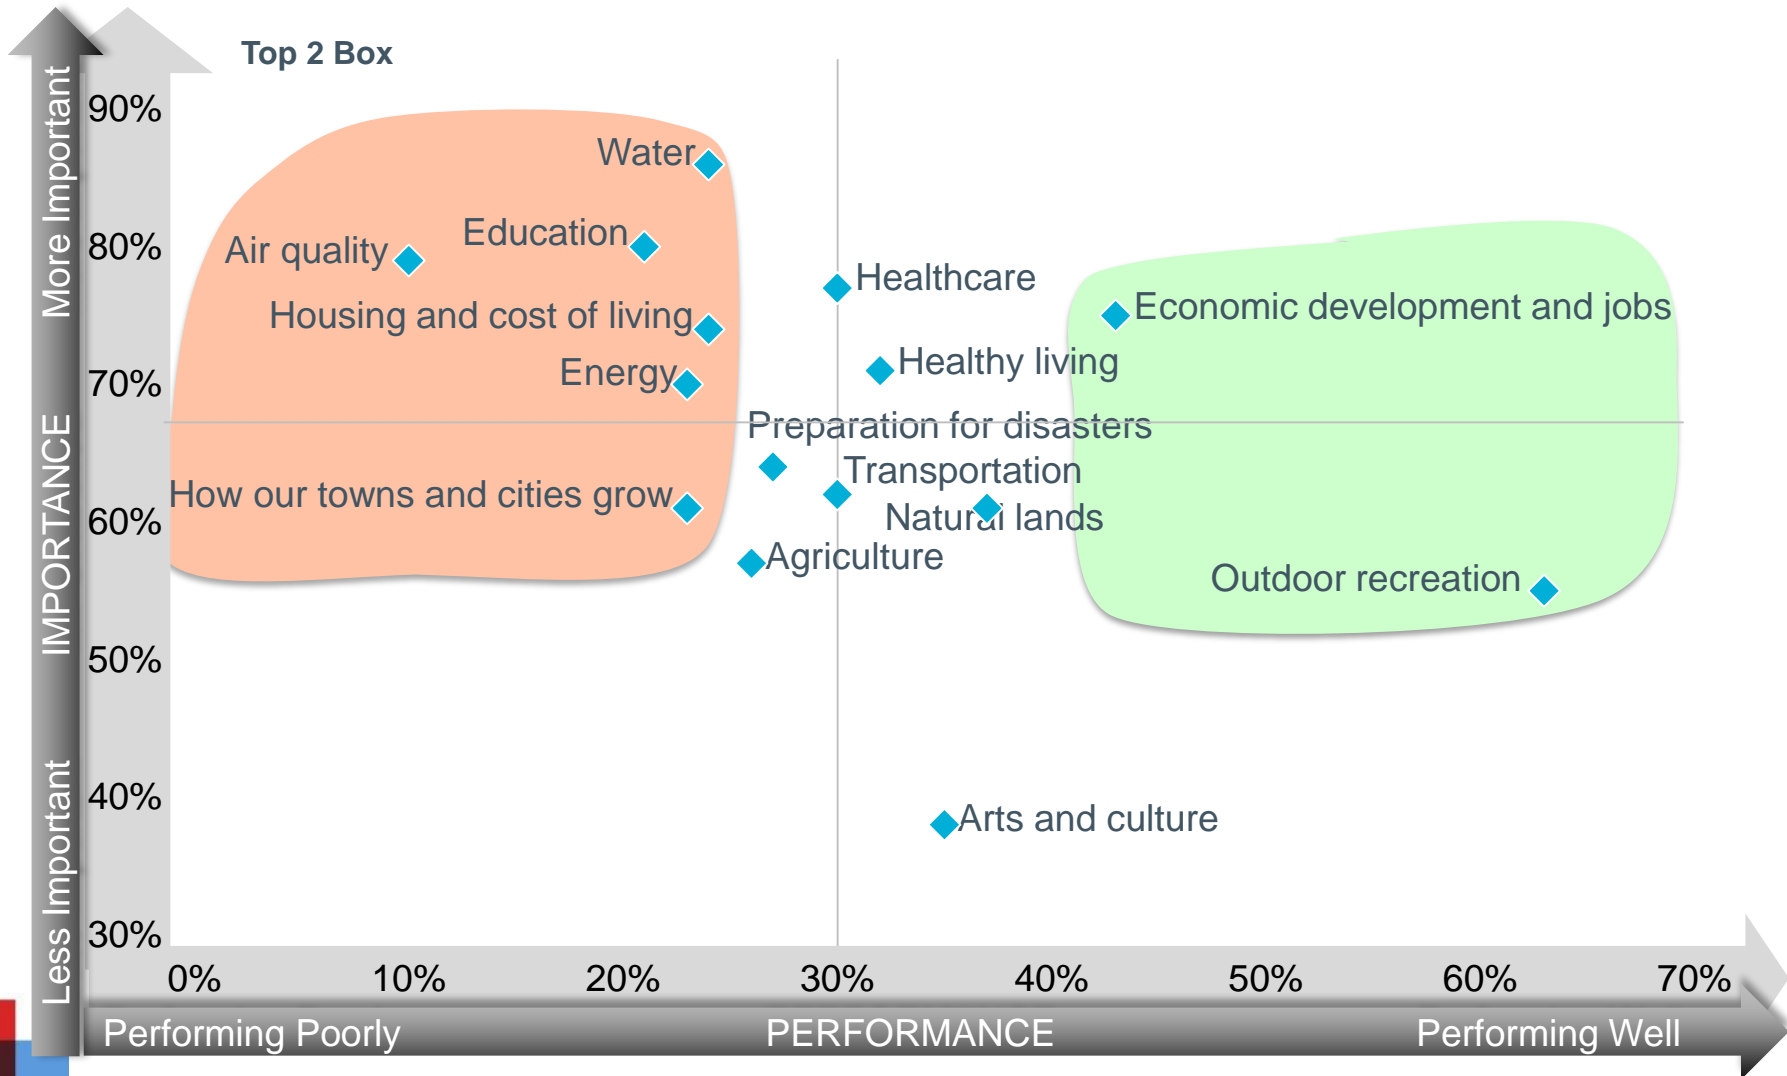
Top 2 Box

More Important
IMPORTANCE
Less Important

90%
80%
70%
60%
50%
40%
30%

Water
Air quality
Education
Housing and cost of living
Energy
How our towns and cities grow
Healthcare
Healthy living
Preparation for disasters
Transportation
Natural lands
Agriculture
Economic development and jobs
Outdoor recreation
Arts and culture

0%
10%
20%
30%
40%
50%
60%
70%

Performing Poorly
PERFORMANCE
Performing Well